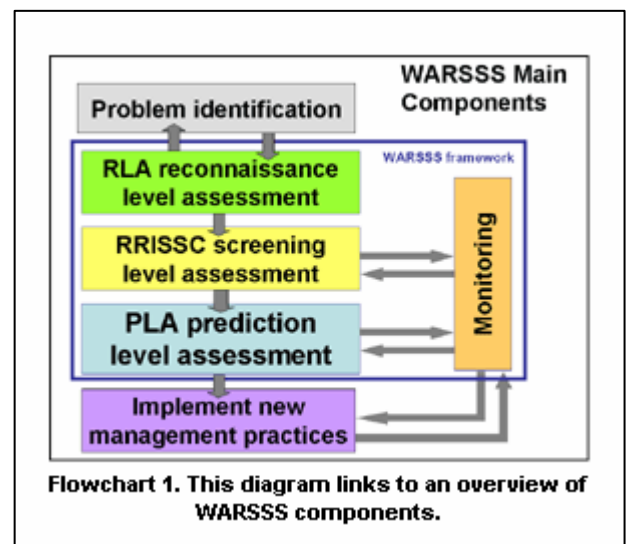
WARSSS Main Components

Problem identification

WARSSS framework

RLA reconnaissance level assessment

RRISSC screening level assessment

PLA prediction level assessment

Monitoring

Implement new management practices

Flowchart 1. This diagram links to an overview of WARSSS components.